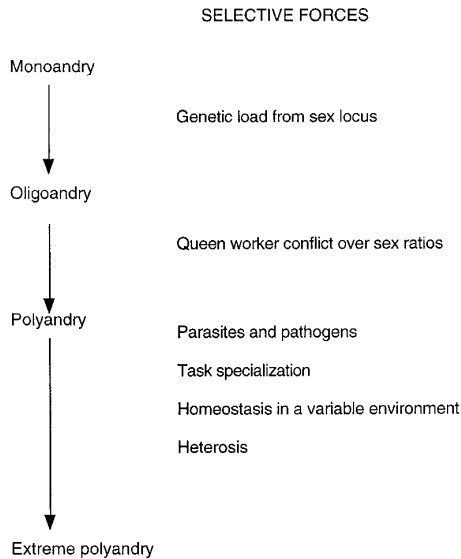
SELECTIVE FORCES

Monoandry

Genetic load from sex locus

Oligoandry

Queen worker conflict over sex ratios

Polyandry

Parasites and pathogens

Task specialization

Homeostasis in a variable environment

Heterosis

Extreme polyandry